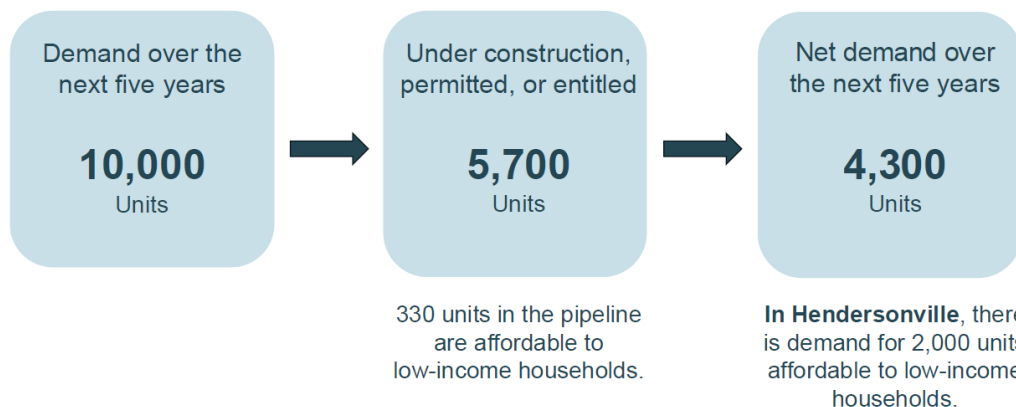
Demand over the next five years

10,000
Units

Under construction, permitted, or entitled

5,700
Units

330 units in the pipeline are affordable to low-income households.

Net demand over the next five years

4,300
Units

In Hendersonville, ther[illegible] is demand for 2,000 unit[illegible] affordable to low-incom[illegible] households.